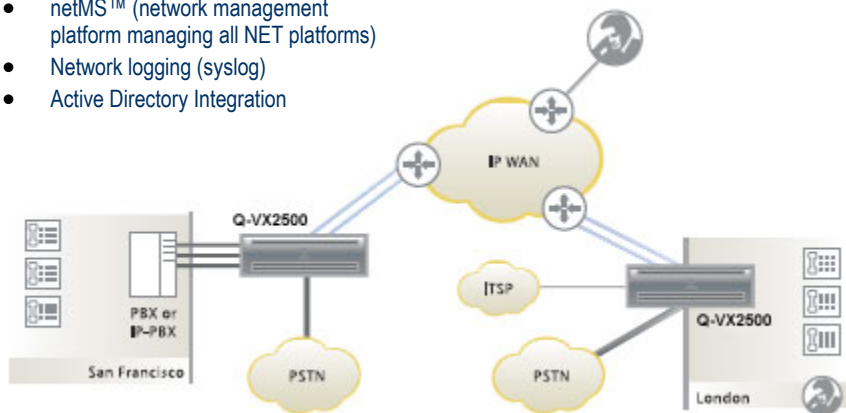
- netMS™ (network management platform managing all NET platforms)
- Network logging (syslog)
- Active Directory Integration

IP WAN

Q-VX2500

PBX or IP-PBX

San Francisco

PSTN

ITSP

Q-VX2500

PSTN

London